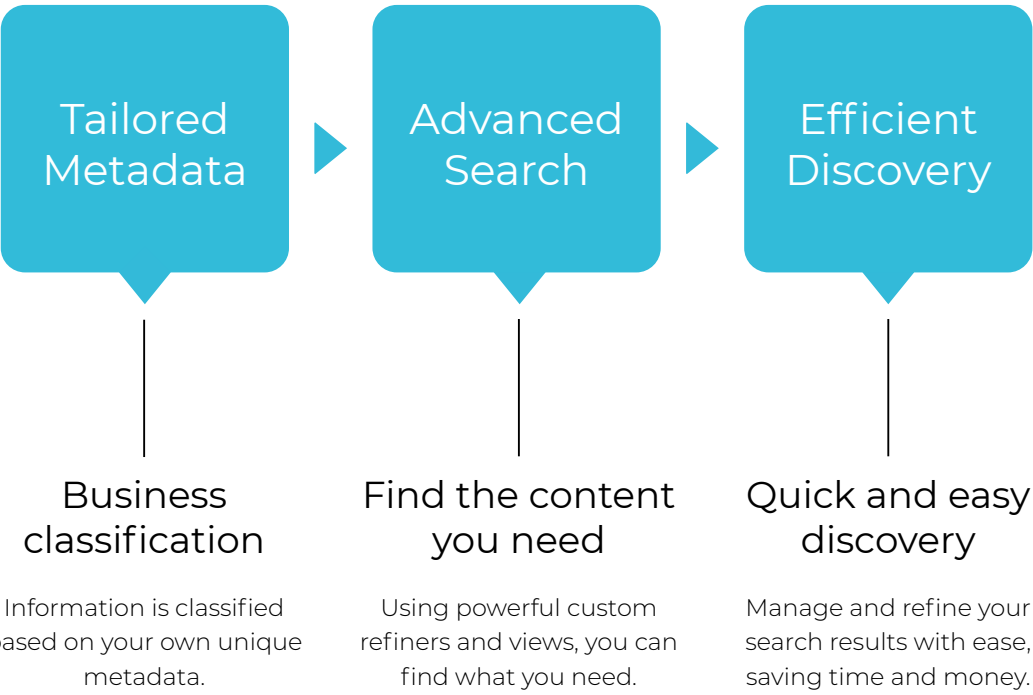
Tailored Metadata

Advanced Search

Efficient Discovery

Business classification

Information is classified based on your own unique metadata.

Find the content you need

Using powerful custom refiners and views, you can find what you need.

Quick and easy discovery

Manage and refine your search results with ease, saving time and money.